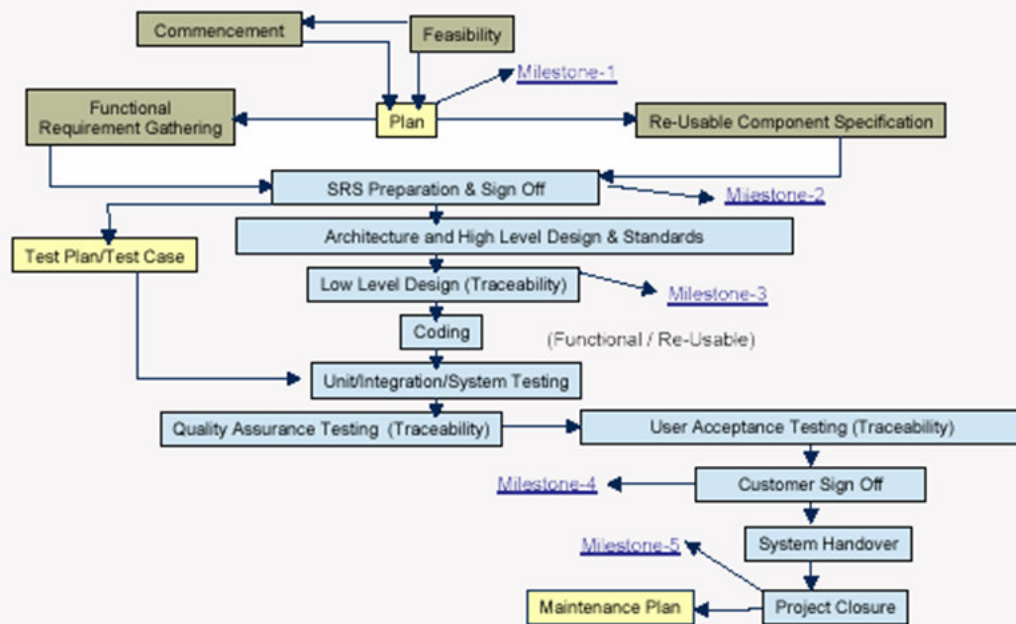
Commencement

Feasibility

Milestone-1

Functional Requirement Gathering

Plan

Re-Usable Component Specification

SRS Preparation & Sign Off

Milestone-2

Test Plan/Test Case

Architecture and High Level Design & Standards

Low Level Design (Traceability)

Milestone-3

Coding

(Functional / Re-Usable)

Unit/Integration/System Testing

Quality Assurance Testing (Traceability)

User Acceptance Testing (Traceability)

Milestone-4

Customer Sign Off

System Handover

Milestone-5

Maintenance Plan

Project Closure